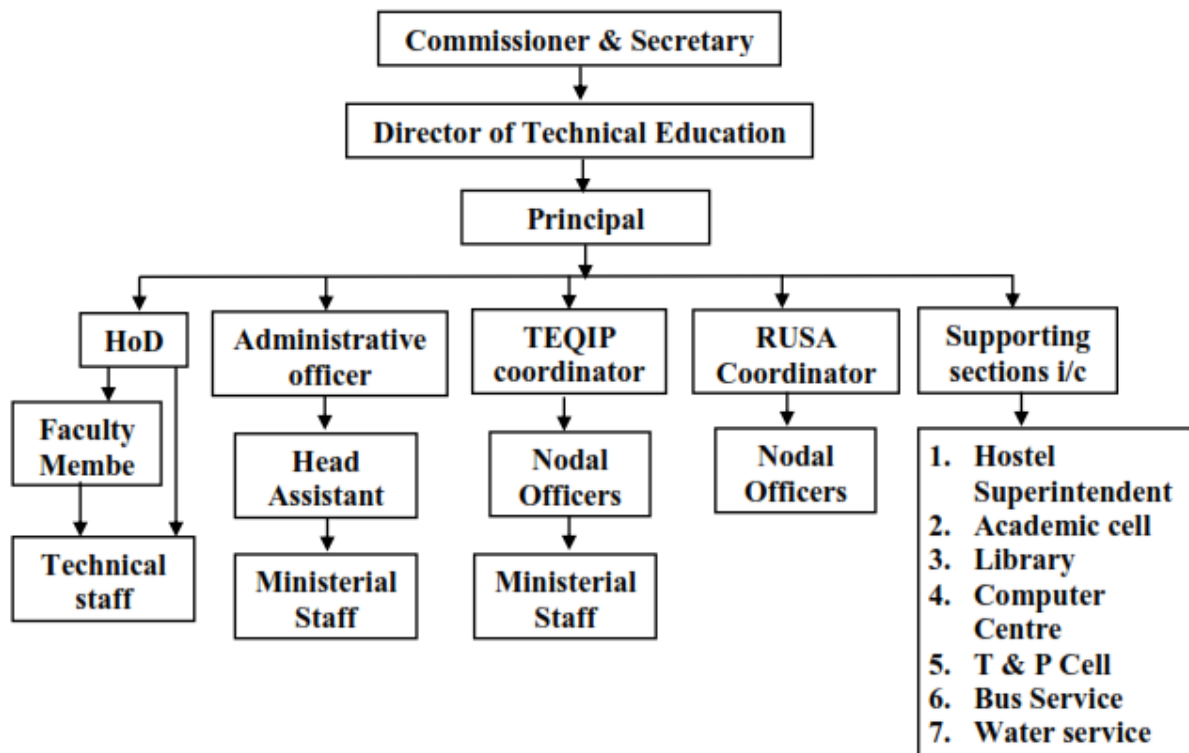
Commissioner & Secretary

Director of Technical Education

Principal

HoD

Faculty Membe

Technical staff

Administrative officer

Head Assistant

Ministerial Staff

TEQIP coordinator

Nodal Officers

Ministerial Staff

RUSA Coordinator

Nodal Officers

Supporting sections i/c

1. Hostel Superintendent
2. Academic cell
3. Library
4. Computer Centre
5. T & P Cell
6. Bus Service
7. Water service